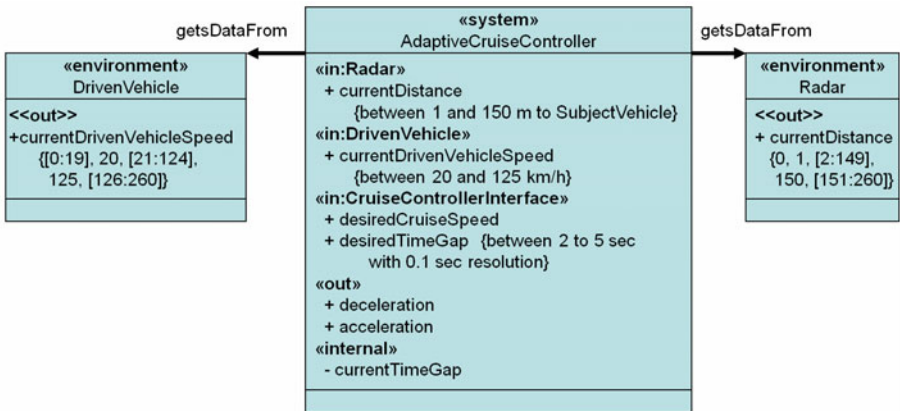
getsDataFrom

«environment»
DrivenVehicle

<<out>>
+currentDrivenVehicleSpeed
{[0:19], 20, [21:124], 125, [126:260]}

«system»
AdaptiveCruiseController

«in:Radar»
+ currentDistance
{between 1 and 150 m to SubjectVehicle}
«in:DrivenVehicle»
+ currentDrivenVehicleSpeed
{between 20 and 125 km/h}
«in:CruiseControllerInterface»
+ desiredCruiseSpeed
+ desiredTimeGap {between 2 to 5 sec with 0.1 sec resolution}
«out»
+ deceleration
+ acceleration
«internal»
- currentTimeGap

getsDataFrom

«environment»
Radar

<<out>>
+ currentDistance
{0, 1, [2:149], 150, [151:260]}